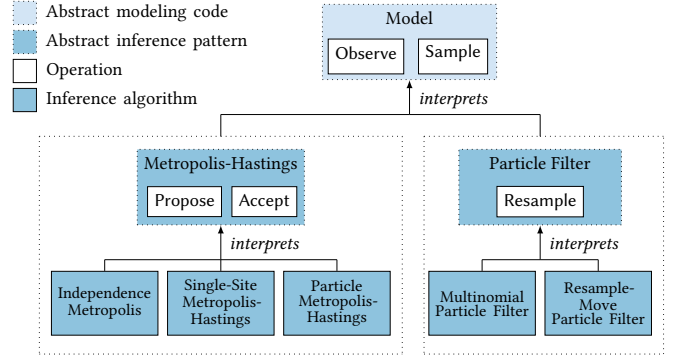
Abstract modeling code
Abstract inference pattern
Operation
Inference algorithm

Model
Observe
Sample

interprets

Metropolis-Hastings
Propose
Accept

interprets

Independence Metropolis
Single-Site Metropolis-Hastings
Particle Metropolis-Hastings

Particle Filter
Resample

interprets

Multinomial Particle Filter
Resample-Move Particle Filter